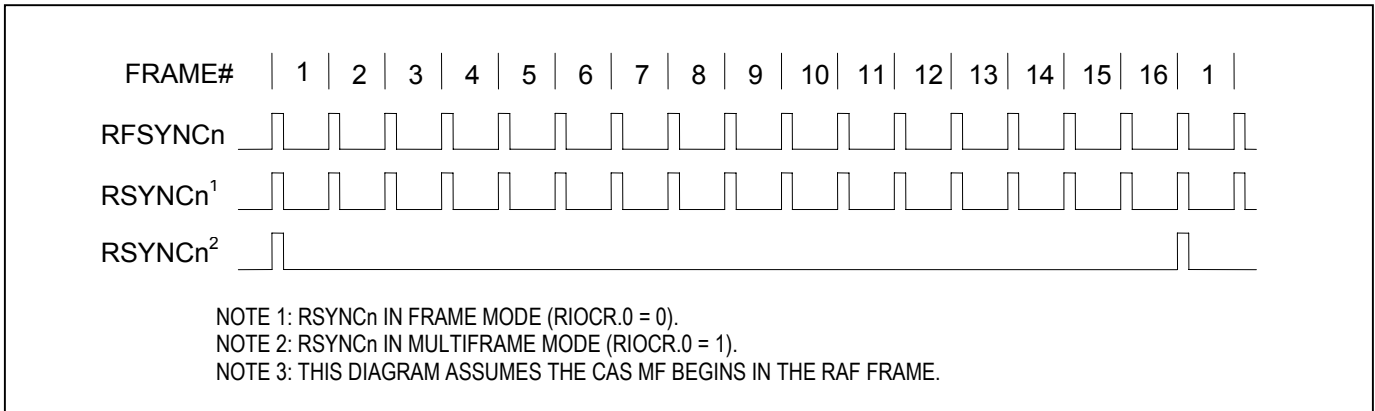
FRAME# | 1 | 2 | 3 | 4 | 5 | 6 | 7 | 8 | 9 | 10 | 11 | 12 | 13 | 14 | 15 | 16 | 1 |

RFSYNCn

RSYNCn$^1$

RSYNCn$^2$

NOTE 1: RSYNCn IN FRAME MODE (RIOCR.0 = 0).
NOTE 2: RSYNCn IN MULTIFRAME MODE (RIOCR.0 = 1).
NOTE 3: THIS DIAGRAM ASSUMES THE CAS MF BEGINS IN THE RAF FRAME.